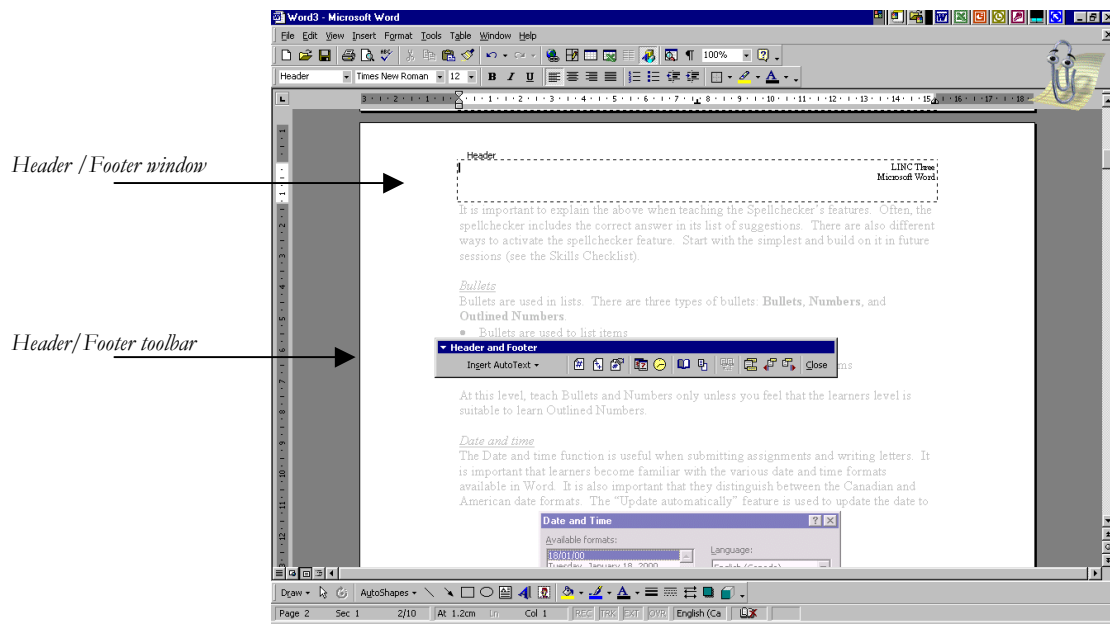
Header / Footer window

Header/ Footer toolbar

Word3 - Microsoft Word

File Edit View Insert Format Tools Table Window Help

100%

Header Times New Roman 12 B I U

Header

LINC Three
Microsoft Word

It is important to explain the above when teaching the Spellchecker's features. Often, the spellchecker includes the correct answer in its list of suggestions. There are also different ways to activate the spellchecker feature. Start with the simplest and build on it in future sessions (see the Skills Checklist).

Bullets
Bullets are used in lists. There are three types of bullets: Bullets, Numbers, and Outlined Numbers.

• Bullets are used to list items

Header and Footer
Insert AutoText Close

ms

At this level, teach Bullets and Numbers only unless you feel that the learners level is suitable to learn Outlined Numbers.

Date and time
The Date and time function is useful when submitting assignments and writing letters. It is important that learners become familiar with the various date and time formats available in Word. It is also important that they distinguish between the Canadian and American date formats. The "Update automatically" feature is used to update the date to

Date and Time
Available formats:
18/01/00
Tuesday, January 18, 2000
Language:
English (Canada)

Draw AutoShapes

Page 2 Sec 1 2/10 At 1.2cm Ln Col 1 REC TRK EXT OVR English (Ca